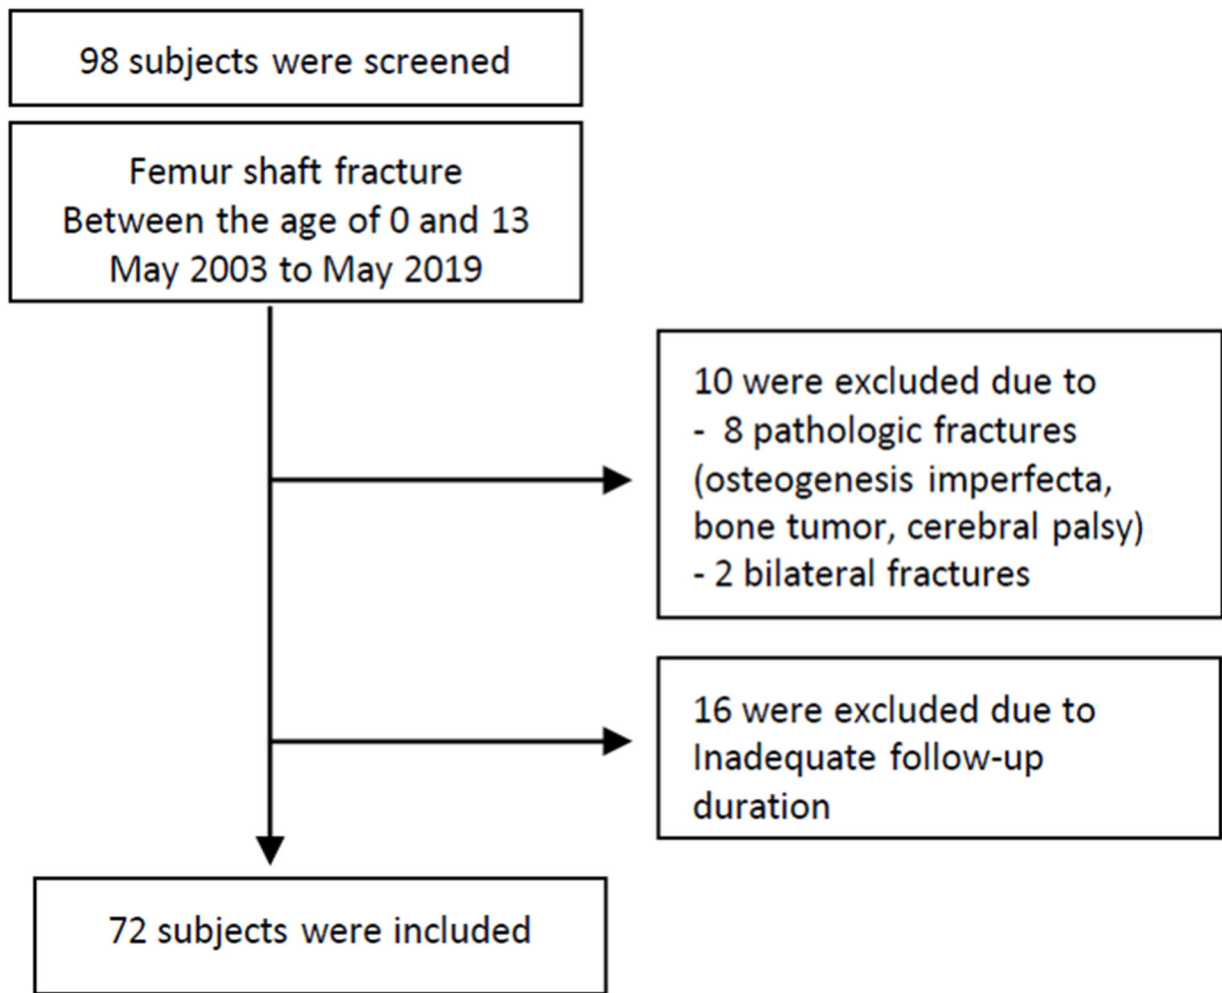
98 subjects were screened

Femur shaft fracture
Between the age of 0 and 13
May 2003 to May 2019

10 were excluded due to
- 8 pathologic fractures (osteogenesis imperfecta, bone tumor, cerebral palsy)
- 2 bilateral fractures

16 were excluded due to Inadequate follow-up duration

72 subjects were included